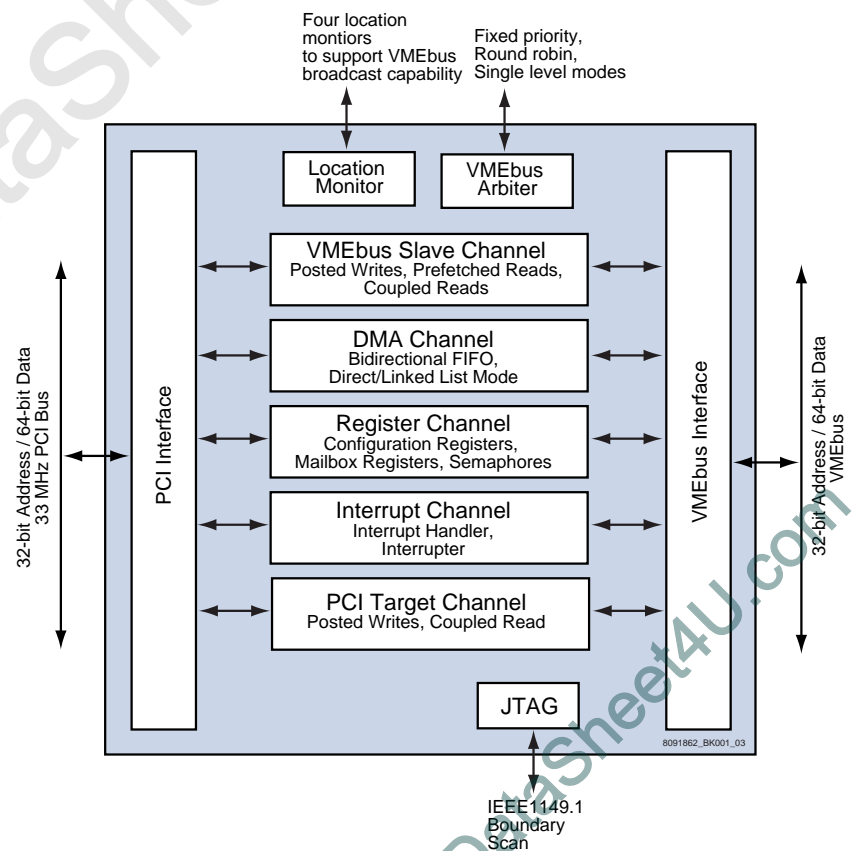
Four location montiors to support VMEbus broadcast capability

Fixed priority, Round robin, Single level modes

Location Monitor

VMEbus Arbiter

32-bit Address / 64-bit Data
33 MHz PCI Bus

PCI Interface

VMEbus Slave Channel
Posted Writes, Prefetched Reads, Coupled Reads

DMA Channel
Bidirectional FIFO, Direct/Linked List Mode

Register Channel
Configuration Registers, Mailbox Registers, Semaphores

Interrupt Channel
Interrupt Handler, Interrupter

PCI Target Channel
Posted Writes, Coupled Read

VMEbus Interface

32-bit Address / 64-bit Data
VMEbus

JTAG

8091862_BK001_03

IEEE1149.1 Boundary Scan

DataSheet4U.com